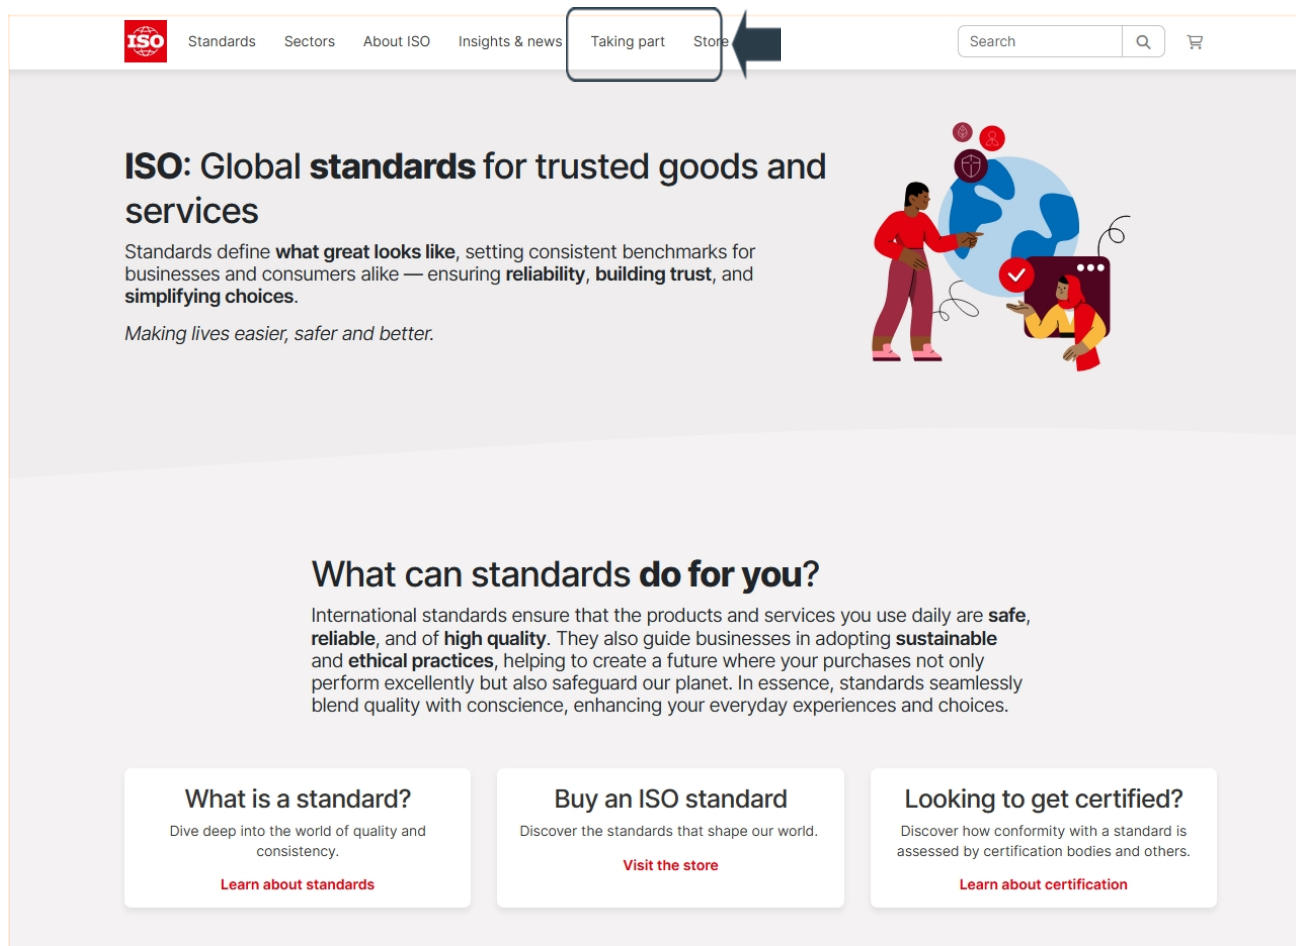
ISO Standards Sectors About ISO Insights & news Taking part Store

Search

**ISO**: Global **standards** for trusted goods and services

Standards define **what great looks like**, setting consistent benchmarks for businesses and consumers alike — ensuring **reliability**, **building trust**, and **simplifying choices**.

*Making lives easier, safer and better.*

What can standards **do for you**?

International standards ensure that the products and services you use daily are **safe**, **reliable**, and of **high quality**. They also guide businesses in adopting **sustainable** and **ethical practices**, helping to create a future where your purchases not only perform excellently but also safeguard our planet. In essence, standards seamlessly blend quality with conscience, enhancing your everyday experiences and choices.

What is a standard?

Dive deep into the world of quality and consistency.

Learn about standards

Buy an ISO standard

Discover the standards that shape our world.

Visit the store

Looking to get certified?

Discover how conformity with a standard is assessed by certification bodies and others.

Learn about certification